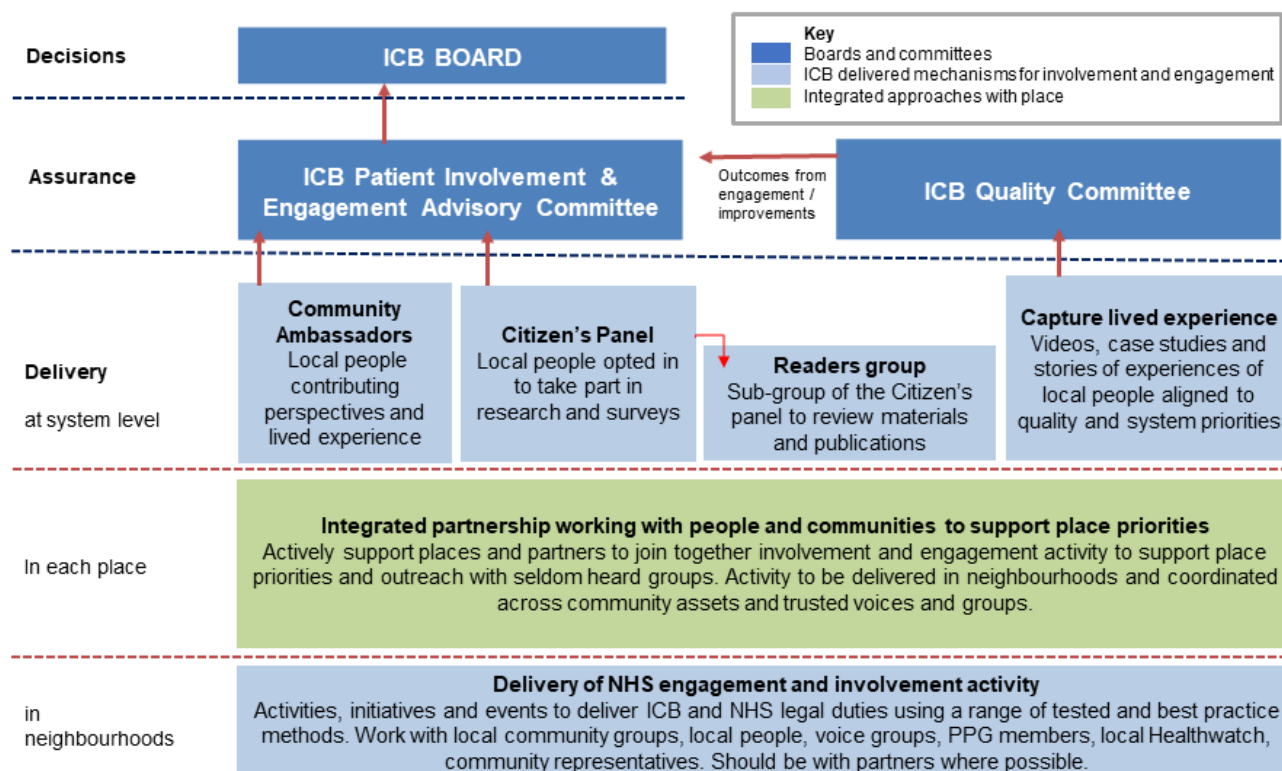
Decisions

ICB BOARD

Key
Boards and committees
ICB delivered mechanisms for involvement and engagement
Integrated approaches with place

Assurance

ICB Patient Involvement & Engagement Advisory Committee

Outcomes from engagement / improvements

ICB Quality Committee

Delivery
at system level

Community Ambassadors
Local people contributing perspectives and lived experience

Citizen's Panel
Local people opted in to take part in research and surveys

Readers group
Sub-group of the Citizen's panel to review materials and publications

Capture lived experience
Videos, case studies and stories of experiences of local people aligned to quality and system priorities

In each place

Integrated partnership working with people and communities to support place priorities
Actively support places and partners to join together involvement and engagement activity to support place priorities and outreach with seldom heard groups. Activity to be delivered in neighbourhoods and coordinated across community assets and trusted voices and groups.

in neighbourhoods

Delivery of NHS engagement and involvement activity
Activities, initiatives and events to deliver ICB and NHS legal duties using a range of tested and best practice methods. Work with local community groups, local people, voice groups, PPG members, local Healthwatch, community representatives. Should be with partners where possible.